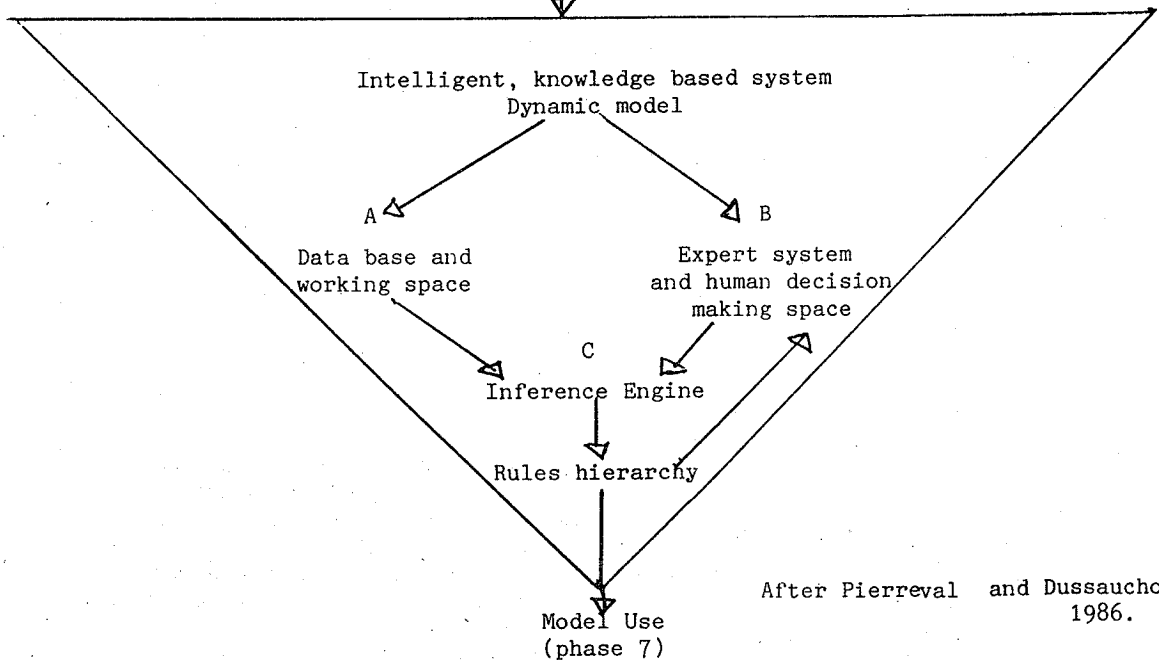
Intelligent, knowledge based system
Dynamic model

A

B

Data base and working space

Expert system and human decision making space

C

Inference Engine

Rules hierarchy

Model Use (phase 7)

After Pierreval and Dussaucho
1986.